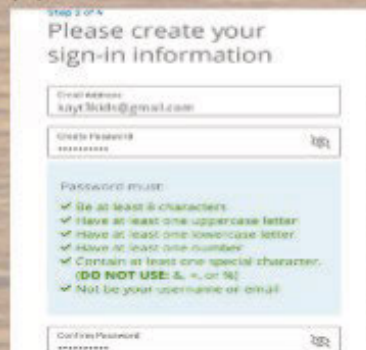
Step 2 of 4

Please create your sign-in information

Email Address
kayt3kids@gmail.com

Create Password
••••••••••

Password must:
✓ Be at least 8 characters
✓ Have at least one uppercase letter
✓ Have at least one lowercase letter
✓ Have at least one number
✓ Contain at least one special character. (DO NOT USE: &, =, or %)
✓ Not be your username or email

Confirm Password
••••••••••